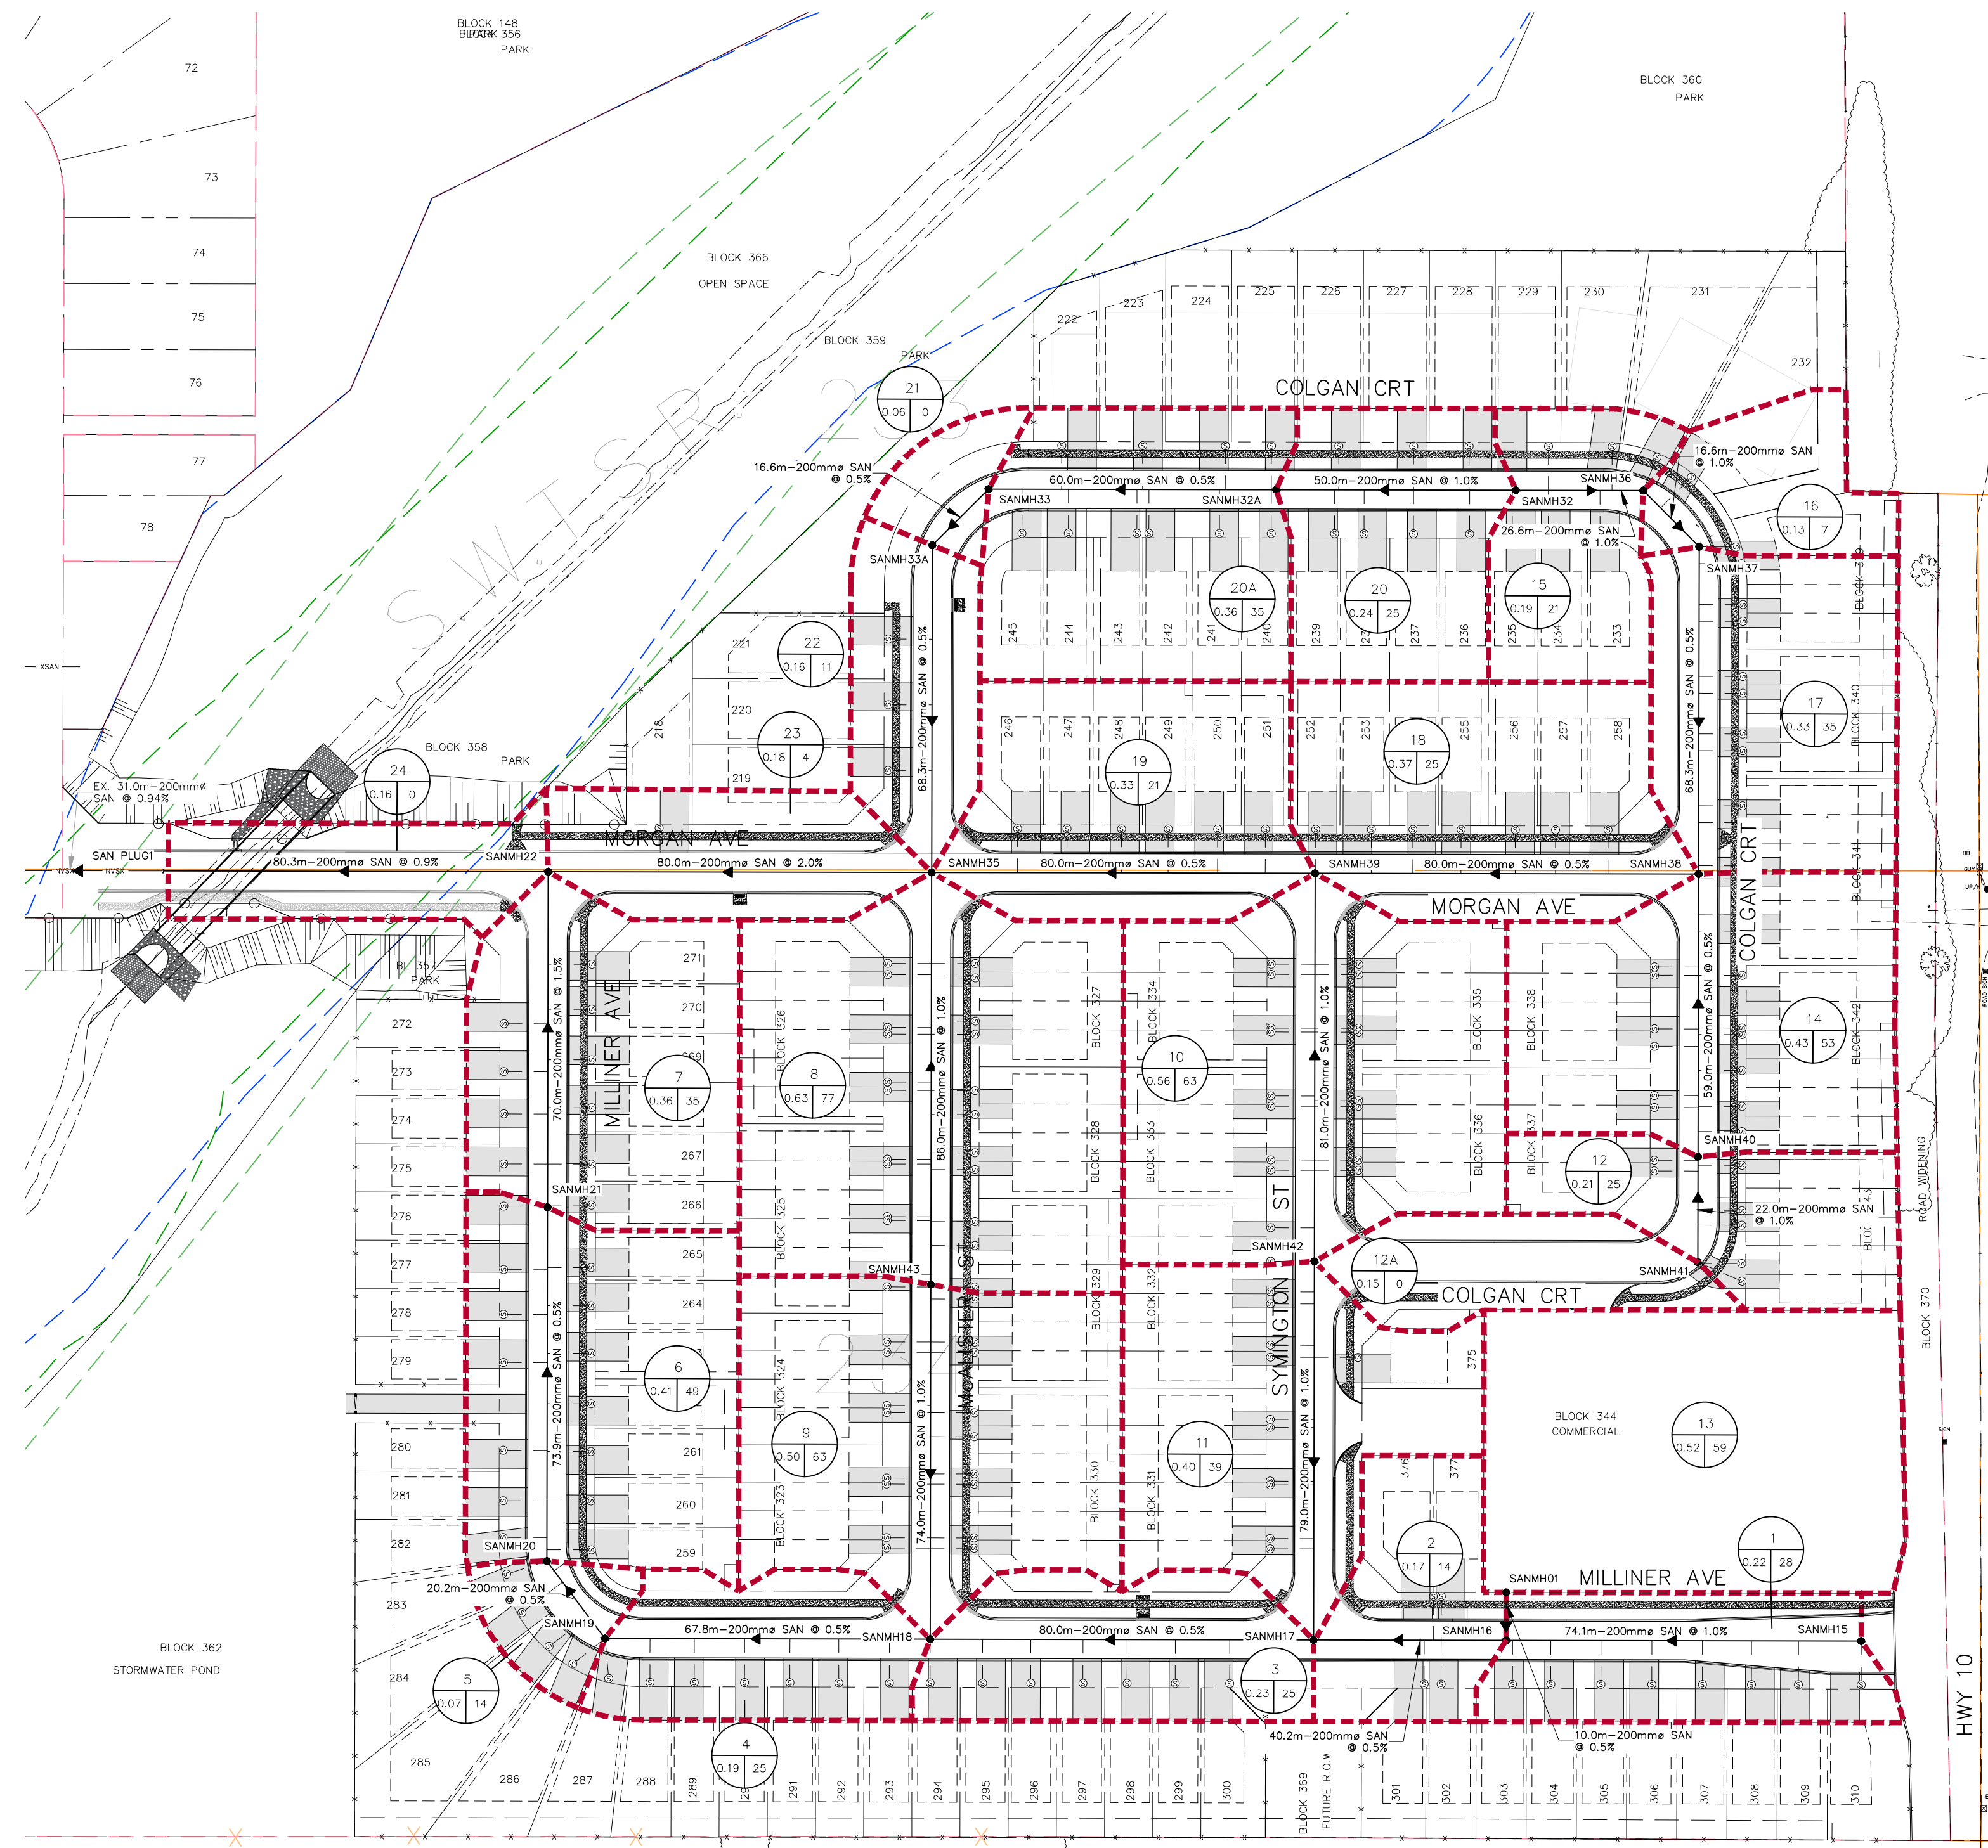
BLOCK 148
BLOCK 356
PARK

72
73
74
75
76
77
78

BLOCK 360
PARK

BLOCK 366
OPEN SPACE

BLOCK 359
PARK

S.W.T.S.R. 23

222 223 224 225 226 227 228 229 230 231 232

COLGAN CRT

21
0.06 | 0

16.6m–200mmø SAN @ 0.5%
60.0m–200mmø SAN @ 0.5%
50.0m–200mmø SAN @ 1.0%
16.6m–200mmø SAN @ 1.0%
SANMH36
SANMH33
SANMH32A
SANMH32
26.6m–200mmø SAN @ 1.0%
SANMH33A
SANMH37

16
0.13 | 7

20A
0.36 | 35

20
0.24 | 25

15
0.19 | 21

245 244 243 242 241 240 239 238 237 236 235 234 233

22
0.16 | 11

221
220
219
218

23
0.18 | 4

68.3m–200mmø SAN @ 0.5%
68.3m–200mmø SAN @ 0.5%

246 247 248 249 250 251 252 253 254 255 256 257 258

19
0.33 | 21

18
0.37 | 25

17
0.33 | 35

BLOCK 339
BLOCK 340

XSAN

BLOCK 358
PARK

24
0.16 | 0

EX. 31.0m–200mmø SAN @ 0.94%

MORGAN AVE

SAN PLUG1
NYSX
NYSX
80.3m–200mmø SAN @ 0.9%
SANMH22
80.0m–200mmø SAN @ 2.0%
SANMH35
80.0m–200mmø SAN @ 0.5%
SANMH39
80.0m–200mmø SAN @ 0.5%
SANMH38

MORGAN AVE
COLGAN CRT
BLOCK 341

BL 357
PARK

271
270
269
268
267
266
265
264
263
262
261
260
259

272
273
274
275
276
277
278
279
280
281
282
283

MILLINER AVE

70.0m–200mmø SAN @ 1.5%
73.9m–200mmø SAN @ 0.5%

7
0.36 | 35

BLOCK 326
BLOCK 325
BLOCK 324
BLOCK 323

8
0.63 | 77

86.0m–200mmø SAN @ 1.0%
74.0m–200mmø SAN @ 1.0%

MCALLISTER ST

BLOCK 327
BLOCK 328
BLOCK 329
BLOCK 330
BLOCK 334
BLOCK 333
BLOCK 332
BLOCK 331

10
0.56 | 63

SYMINGTON ST

81.0m–200mmø SAN @ 1.0%
79.0m–200mmø SAN @ 1.0%

BLOCK 335
BLOCK 338
BLOCK 336
BLOCK 337

59.0m–200mmø SAN @ 0.5%

14
0.43 | 53

BLOCK 342

SANMH40

12
0.21 | 25

22.0m–200mmø SAN @ 1.0%

BLOCK 343

SANMH21
SANMH43
SANMH42
SANMH41

12A
0.15 | 0

COLGAN CRT

6
0.41 | 49

9
0.50 | 63

11
0.40 | 39

375
376
377

BLOCK 344
COMMERCIAL

13
0.52 | 59

BLOCK 370
ROAD WIDENING

2
0.17 | 14

1
0.22 | 28

SANMH01
MILLINER AVE

SANMH20
20.2m–200mmø SAN @ 0.5%
SANMH19
67.8m–200mmø SAN @ 0.5%
SANMH18
80.0m–200mmø SAN @ 0.5%
SANMH17
SANMH16
74.1m–200mmø SAN @ 1.0%
SANMH15

BLOCK 362
STORMWATER POND

5
0.07 | 14

3
0.23 | 25

40.2m–200mmø SAN @ 0.5%
10.0m–200mmø SAN @ 0.5%

4
0.19 | 25

284 285 286 287 288 289 290 291 292 293 294 295 296 297 298 299 300

BLOCK 369
FUTURE R.O.W.

301 302 303 304 305 306 307 308 309 310

HWY 10